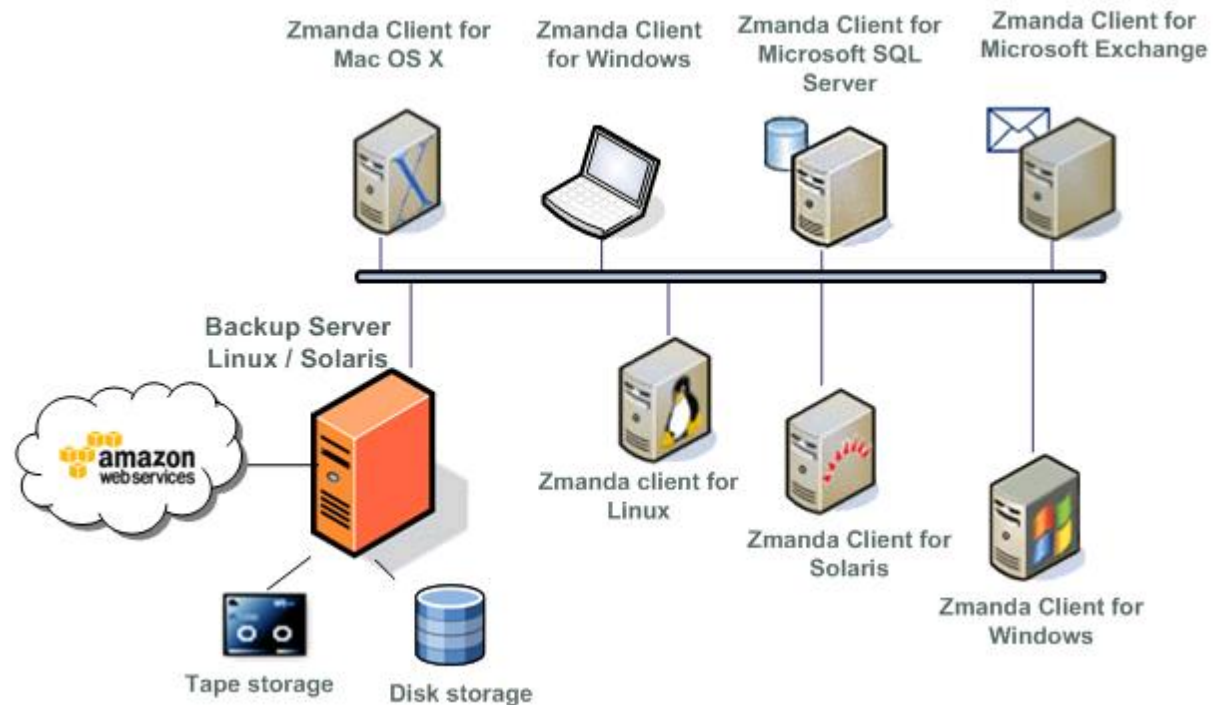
Zmanda Client for Mac OS X

Zmanda Client for Windows

Zmanda Client for Microsoft SQL Server

Zmanda Client for Microsoft Exchange

Backup Server Linux / Solaris

amazon webservices

Zmanda client for Linux

Zmanda Client for Solaris

Zmanda Client for Windows

Tape storage

Disk storage